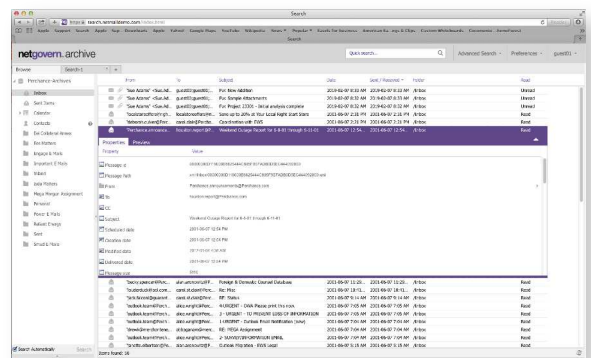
Search

https://search.netmailarchive.com/index.html

Apple Support Search Apple Yep Downloads Apple Fahrrad Google Maps YouTube Wikipedia News Popular Emails for Business American Express Chase Clinton Wholesale Commerce Forms

Search

netgovern. archive

Quick search...

Advanced Search

Preferences

guest01

Browse

Search 1

Freelance Archives

Inbox

Sent Items

Calendar

Contacts

Tax Collected Drives

Bar Matters

Engage & Plans

Eloquent E Plans

Video

Data Plans

Mega Merger Assignment

Personal

Power & Plans

Robert Energy

Sent

Small & Plans

From

To

Subject

Date

Sent / Received

Folder

Read

"Sue Adams" <Sue.Ad...

guest01@guest01...

Fw: New Addition

2019-06-07 8:32 AM

2019-06-07 8:32 AM

/Inbox

Unread

"Sue Adams" <Sue.Ad...

guest01@guest01...

Fw: Sample Attachments

2019-06-07 8:33 AM

2019-06-07 8:33 AM

/Inbox

Unread

"Sue Adams" <Sue.Ad...

guest01@guest01...

Fw: Project 2330 - Initial analysis complete

2019-06-07 8:32 AM

2019-06-07 8:32 AM

/Inbox

Unread

Read

Read

"Freelance.announce...

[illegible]

Weekend Outage Report for 6-8-01 through 5-11-01

2001-06-07 12:54...

2001-06-07 12:54...

/Inbox

Read

Properties

Preview

Property

Value

Message id

Message Path

From

To

Cc

Subject

Weekend Outage Report for 6-8-01 through 6-11-01

Scheduled date

2001-06-07 12:54 PM

Creation date

2001-06-07 12:54 PM

Modified date

Delivered date

2001-06-07 12:54 PM

Message size

Foreign & Domestic Counsel Database

Re: Mice

RE: Status

URGENT - DNA Please print this now

URGENT - TO PREVENT LOSS OF INFORMATION

URGENT - Outlook Email Notification (new)

RE: MEGA Assignment

SURVEY/INFORMATION EMAIL

Outlook Migration - EWS Load

Read

Search Automatically

Search

Items found: 16